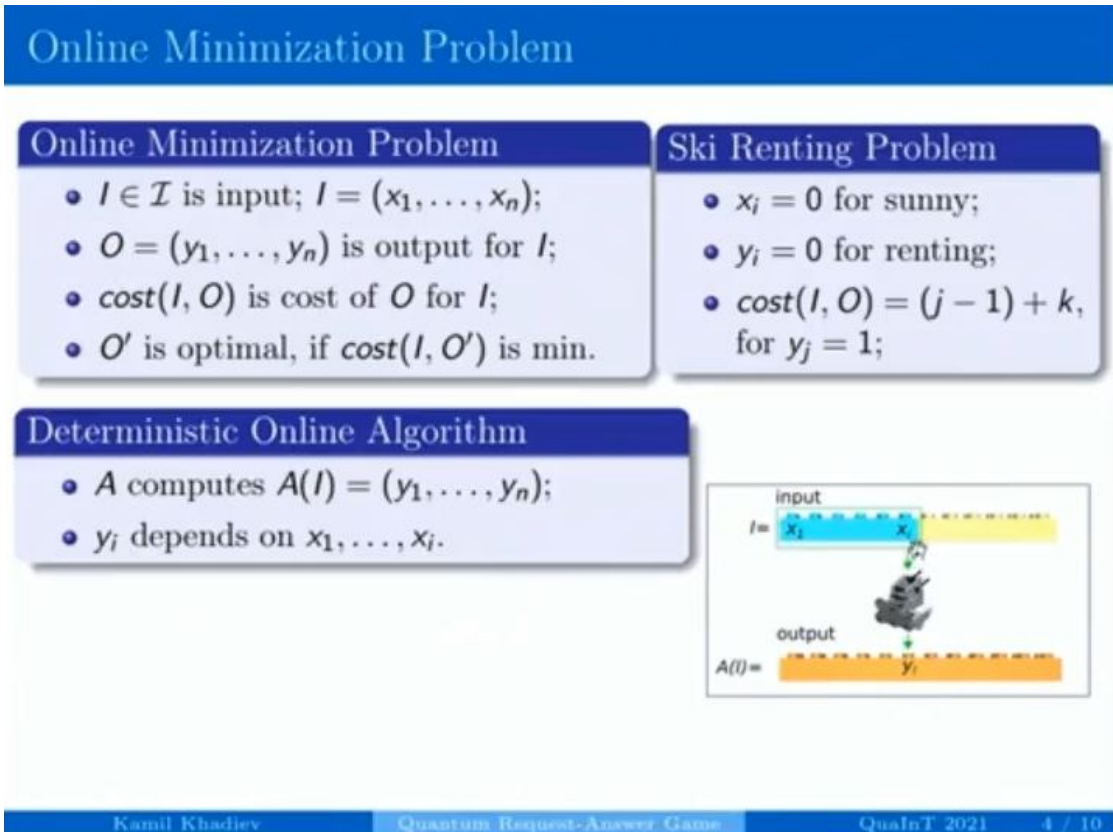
Online Minimization Problem

Online Minimization Problem

- $I \in \mathcal{I}$ is input; $I = (x_1, \ldots, x_n)$;
- $O = (y_1, \ldots, y_n)$ is output for $I$;
- $cost(I, O)$ is cost of $O$ for $I$;
- $O'$ is optimal, if $cost(I, O')$ is min.

Ski Renting Problem

- $x_i = 0$ for sunny;
- $y_i = 0$ for renting;
- $cost(I, O) = (j-1) + k$, for $y_j = 1$;

Deterministic Online Algorithm

- $A$ computes $A(I) = (y_1, \ldots, y_n)$;
- $y_i$ depends on $x_1, \ldots, x_i$.

input
$I=$ $x_1$ $x_i$
output
$A(I)=$ $y_i$

Kamil Khadiev | Quantum Request-Answer Game | QuaInT 2021 | 4 / 10